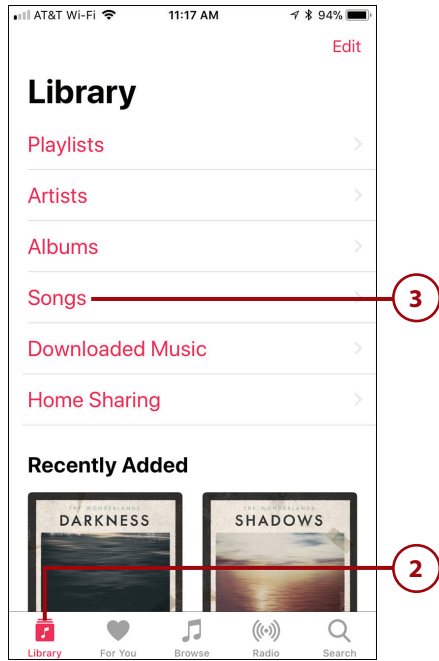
AT&T Wi-Fi 11:17 AM 94%

Edit

Library

Playlists

Artists

Albums

Songs

3

Downloaded Music

Home Sharing

Recently Added

THE WONDERLANDS
DARKNESS

THE WONDERLANDS
SHADOWS

2

Library For You Browse Radio Search